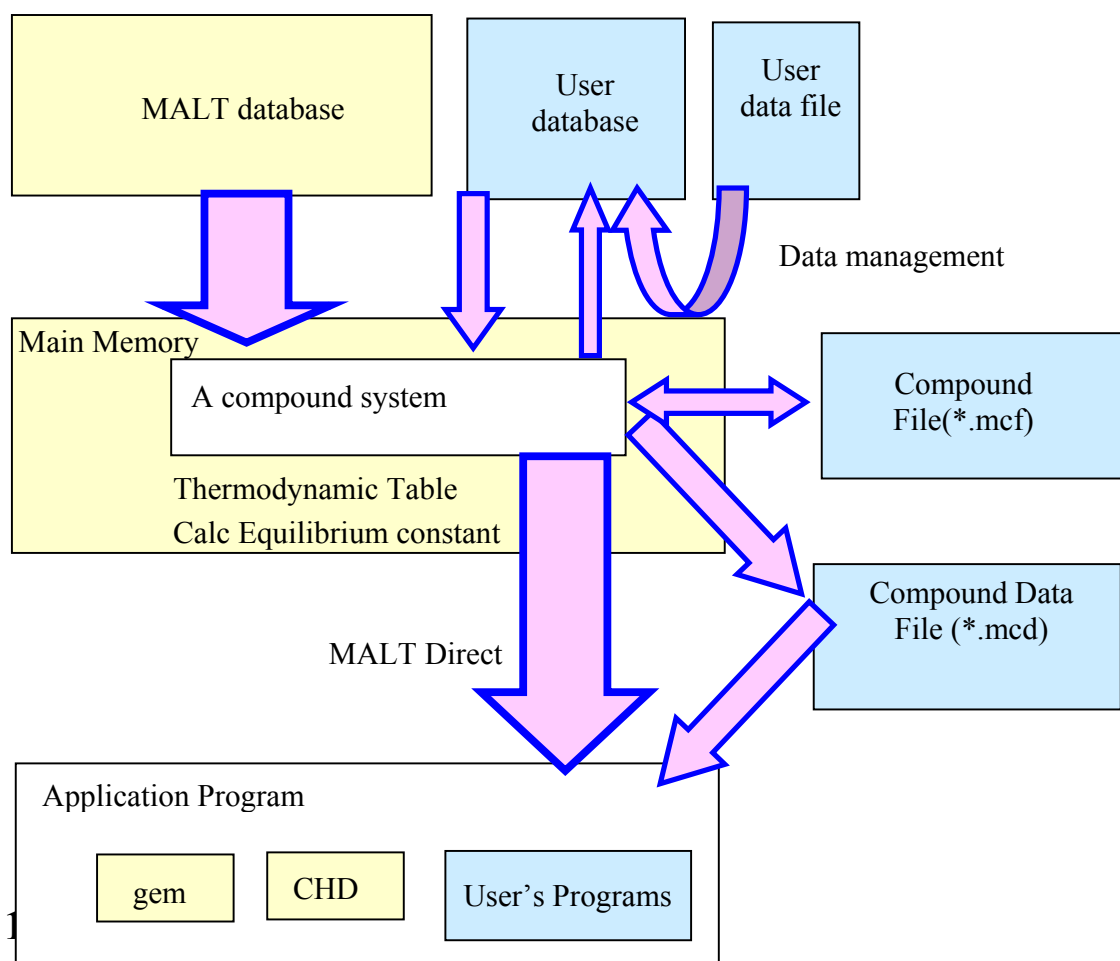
MALT database

User database

User data file

Data management

Main Memory

A compound system

Thermodynamic Table

Calc Equilibrium constant

Compound File(*.mcf)

Compound Data File (*.mcd)

MALT Direct

Application Program

gem

CHD

User's Programs

1